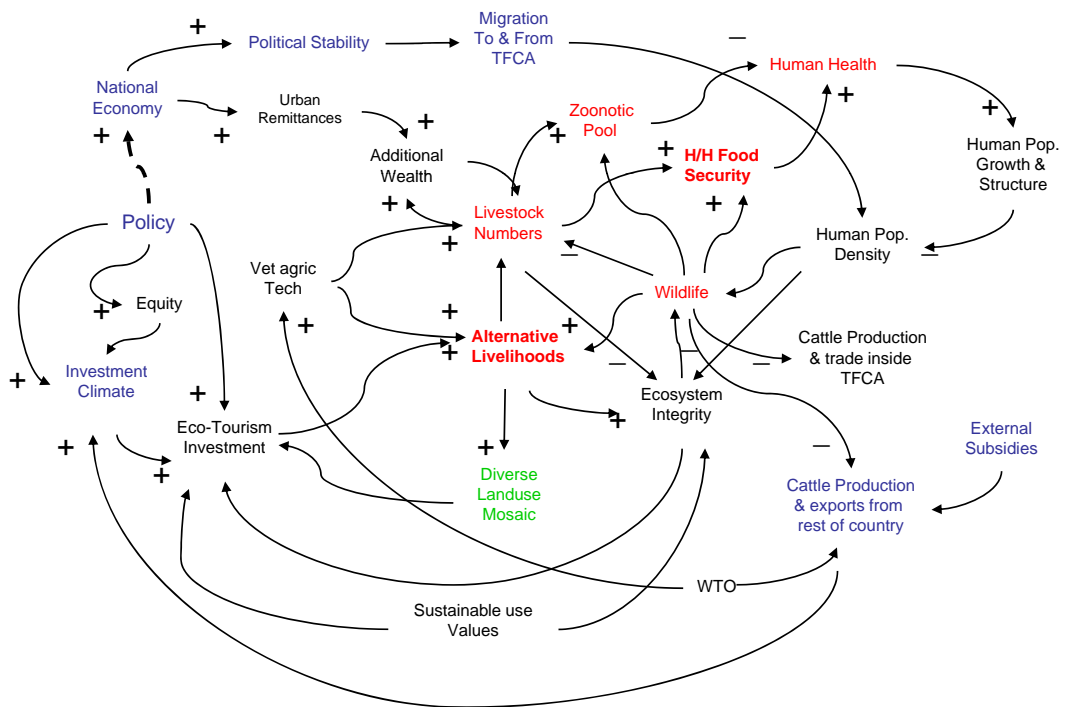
+ Political Stability

Migration To & From TFCA

—

Human Health

National Economy

Urban Remittances

+

Zoonotic Pool

+

+

+

+

Human Pop. Growth & Structure

Additional Wealth

+

H/H Food Security

+

Policy

+

Livestock Numbers

+

Human Pop. Density

Vet agric Tech

—

—

Equity

+

Wildlife

+

+

+

Alternative Livelihoods

+

Cattle Production & trade inside TFCA

+

Investment Climate

—

—

+

Ecosystem Integrity

Eco-Tourism Investment

+

External Subsidies

+

—

+

+

Diverse Landuse Mosaic

Cattle Production & exports from rest of country

+

WTO

Sustainable use Values